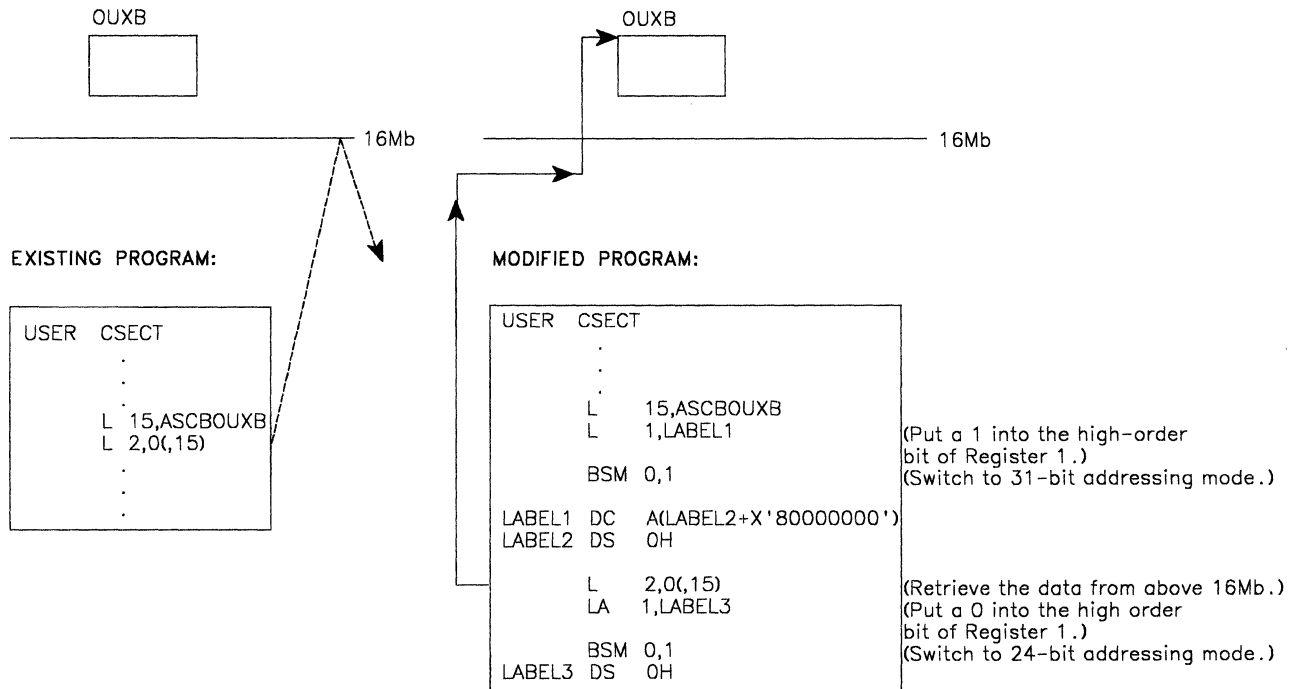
OUXB

16Mb

EXISTING PROGRAM:

USER CSECT
.
.
.
L 15,ASCBOUXB
L 2,0(,15)
.
.
.

OUXB

16Mb

MODIFIED PROGRAM:

USER CSECT
.
.
.
L 15,ASCBOUXB
L 1,LABEL1 (Put a 1 into the high-order bit of Register 1.)
BSM 0,1 (Switch to 31-bit addressing mode.)
LABEL1 DC A(LABEL2+X'80000000')
LABEL2 DS 0H
L 2,0(,15) (Retrieve the data from above 16Mb.)
LA 1,LABEL3 (Put a 0 into the high order bit of Register 1.)
BSM 0,1 (Switch to 24-bit addressing mode.)
LABEL3 DS 0H